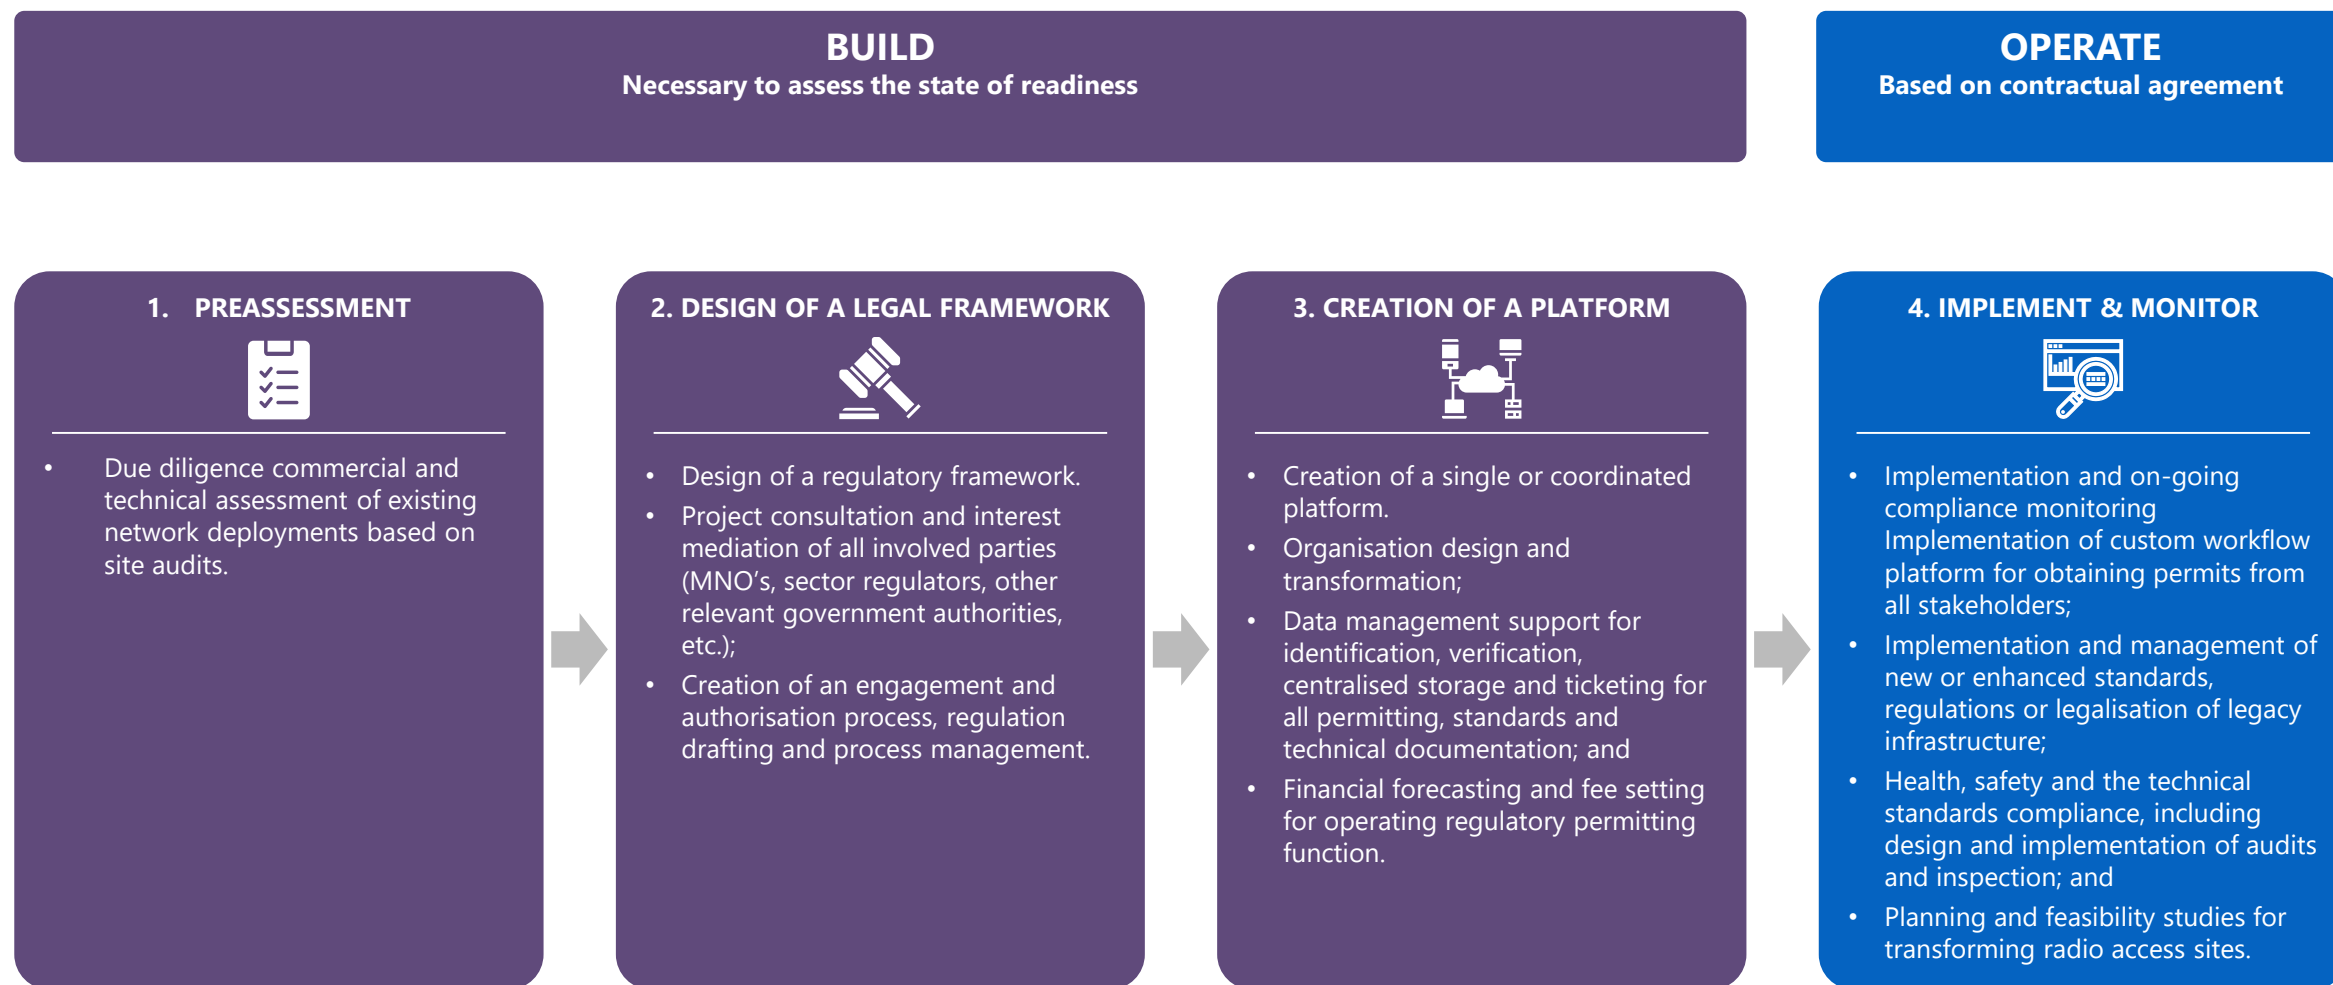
BUILD
Necessary to assess the state of readiness

OPERATE
Based on contractual agreement

1. PREASSESSMENT

• Due diligence commercial and technical assessment of existing network deployments based on site audits.

2. DESIGN OF A LEGAL FRAMEWORK

• Design of a regulatory framework.
• Project consultation and interest mediation of all involved parties (MNO's, sector regulators, other relevant government authorities, etc.);
• Creation of an engagement and authorisation process, regulation drafting and process management.

3. CREATION OF A PLATFORM

• Creation of a single or coordinated platform.
• Organisation design and transformation;
• Data management support for identification, verification, centralised storage and ticketing for all permitting, standards and technical documentation; and
• Financial forecasting and fee setting for operating regulatory permitting function.

4. IMPLEMENT & MONITOR

• Implementation and on-going compliance monitoring Implementation of custom workflow platform for obtaining permits from all stakeholders;
• Implementation and management of new or enhanced standards, regulations or legalisation of legacy infrastructure;
• Health, safety and the technical standards compliance, including design and implementation of audits and inspection; and
• Planning and feasibility studies for transforming radio access sites.